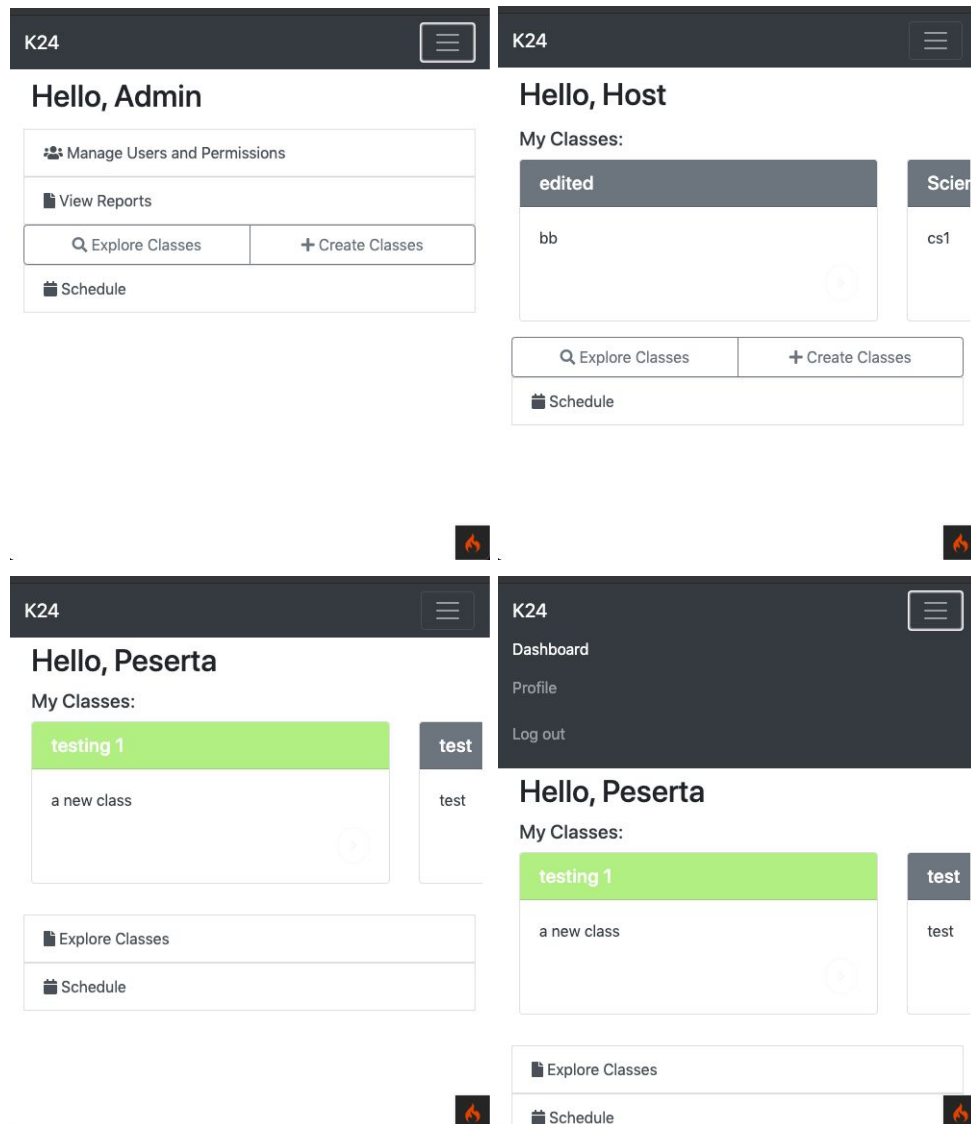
K24

Hello, Admin

Manage Users and Permissions

View Reports

Explore Classes

+ Create Classes

Schedule

K24

Hello, Host

My Classes:

edited

bb

Scie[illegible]

cs1

Explore Classes

+ Create Classes

Schedule

K24

Hello, Peserta

My Classes:

testing 1

a new class

test

test

Explore Classes

Schedule

K24

Dashboard

Profile

Log out

Hello, Peserta

My Classes:

testing 1

a new class

test

test

Explore Classes

Schedule